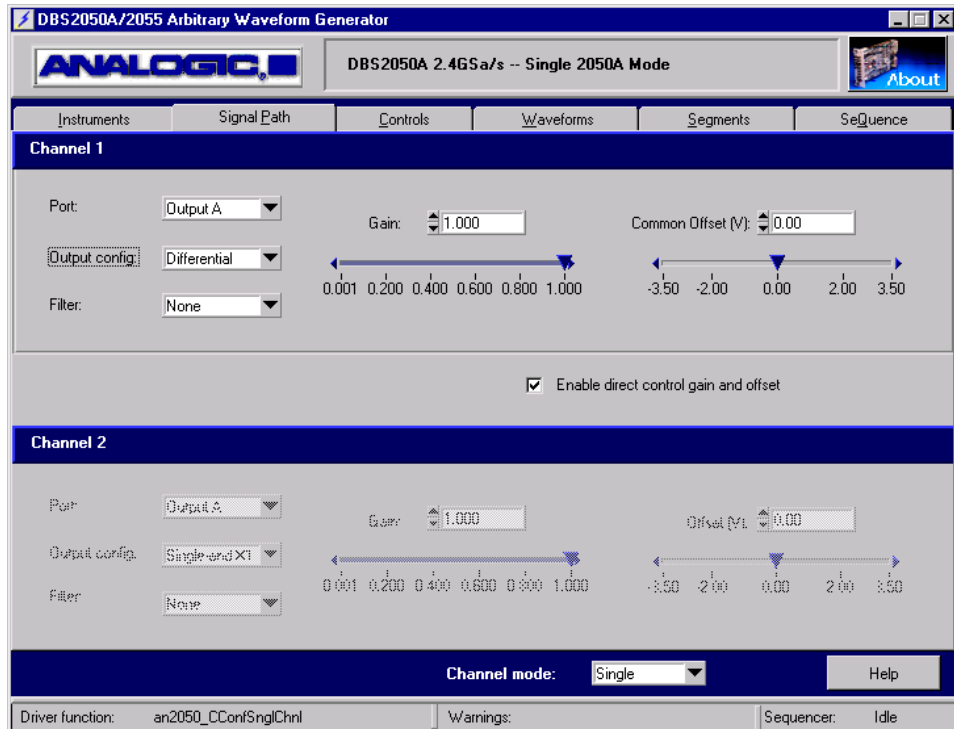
DBS2050A/2055 Arbitrary Waveform Generator

ANALOGIC

DBS2050A 2.4GSa/s -- Single 2050A Mode

About

Instruments | Signal Path | Controls | Waveforms | Segments | SeQuence

Channel 1

Port: Output A

Output config: Differential

Filter: None

Gain: 1.000

0.001 0.200 0.400 0.600 0.800 1.000

Common Offset (V): 0.00

-3.50 -2.00 0.00 2.00 3.50

Enable direct control gain and offset

Channel 2

Port: Output A

Output config: Single-end X1

Filter: None

Gain: 1.000

0.001 0.200 0.400 0.600 0.800 1.000

Offset (V): 0.00

-3.50 -2.00 0.00 2.00 3.50

Channel mode: Single

Help

Driver function: an2050_CConfSnglChnl

Warnings:

Sequencer: Idle